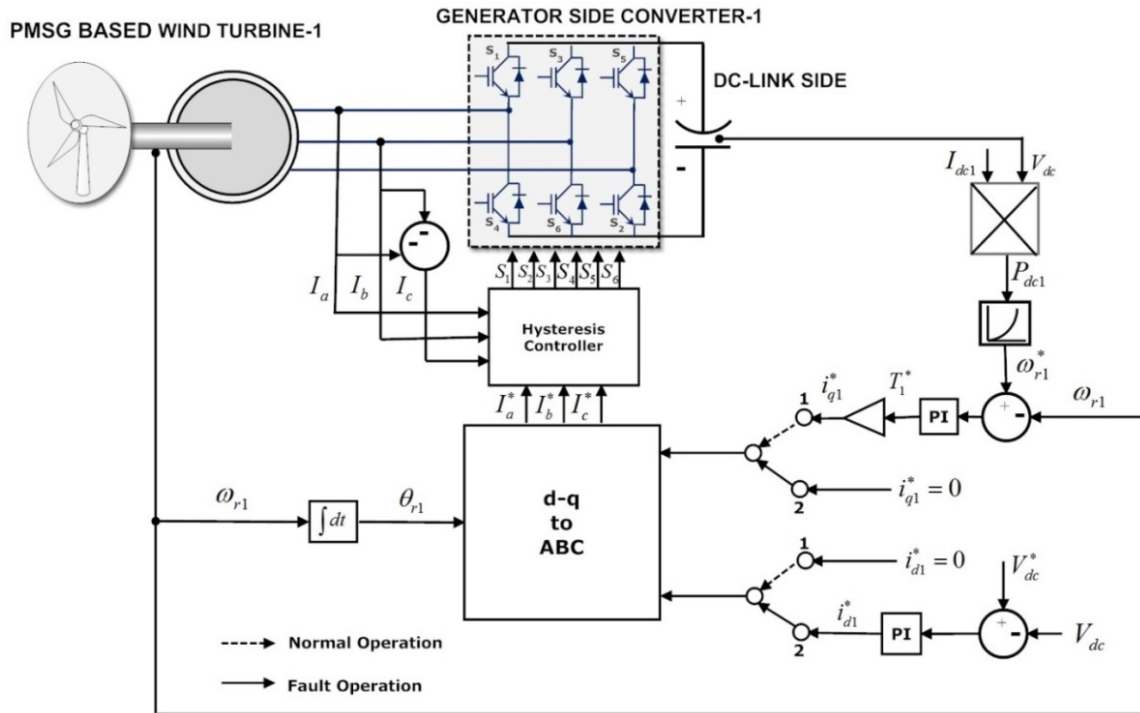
PMSG BASED WIND TURBINE-1

GENERATOR SIDE CONVERTER-1

$S_1$ $S_3$ $S_5$

$S_4$ $S_6$ $S_2$

DC-LINK SIDE

+

-

$I_{dc1}$ $V_{dc}$

$P_{dc1}$

-

$I_a$ $I_b$ $I_c$

$S_1$ $S_2$ $S_3$ $S_4$ $S_5$ $S_6$

Hysteresis Controller

$\omega_{r1}^*$

$I_a^*$ $I_b^*$ $I_c^*$

$i_{q1}^*$ $T_1^*$

1

PI

+ -

$\omega_{r1}$

2

$i_{q1}^* = 0$

$\omega_{r1}$

$\int dt$

$\theta_{r1}$

d-q to ABC

1

$i_{d1}^* = 0$

$V_{dc}^*$

$i_{d1}^*$

PI

+ -

$V_{dc}$

2

Normal Operation

Fault Operation